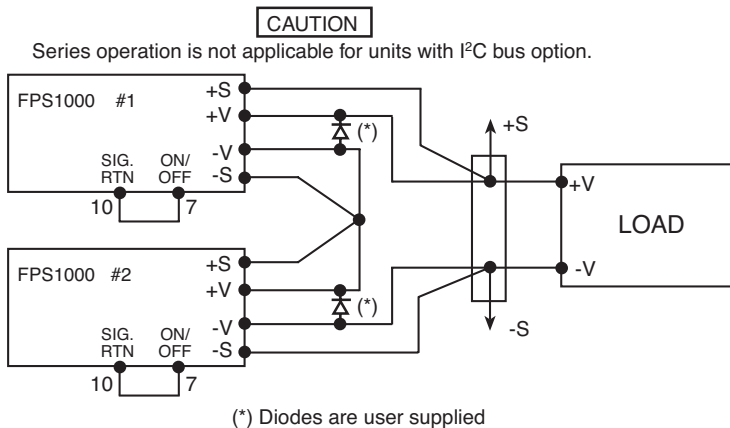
CAUTION

Series operation is not applicable for units with I$^2$C bus option.

FPS1000 #1

+S

+V

-V

-S

SIG. RTN

ON/ OFF

10

7

(*)

+S

+V

LOAD

-V

-S

FPS1000 #2

+S

+V

-V

-S

SIG. RTN

ON/ OFF

10

7

(*)

(*) Diodes are user supplied